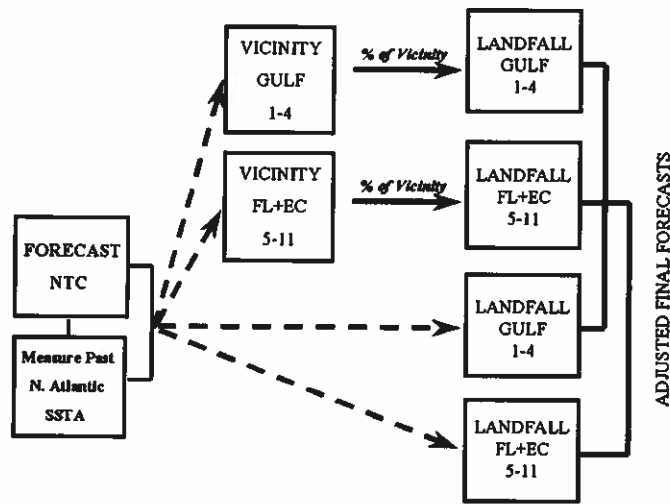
FORECAST NTC

Measure Past N. Atlantic SSTA

VICINITY GULF 1-4

% of Vicinity

LANDFALL GULF 1-4

VICINITY FL+EC 5-11

% of Vicinity

LANDFALL FL+EC 5-11

LANDFALL GULF 1-4

LANDFALL FL+EC 5-11

ADJUSTED FINAL FORECASTS